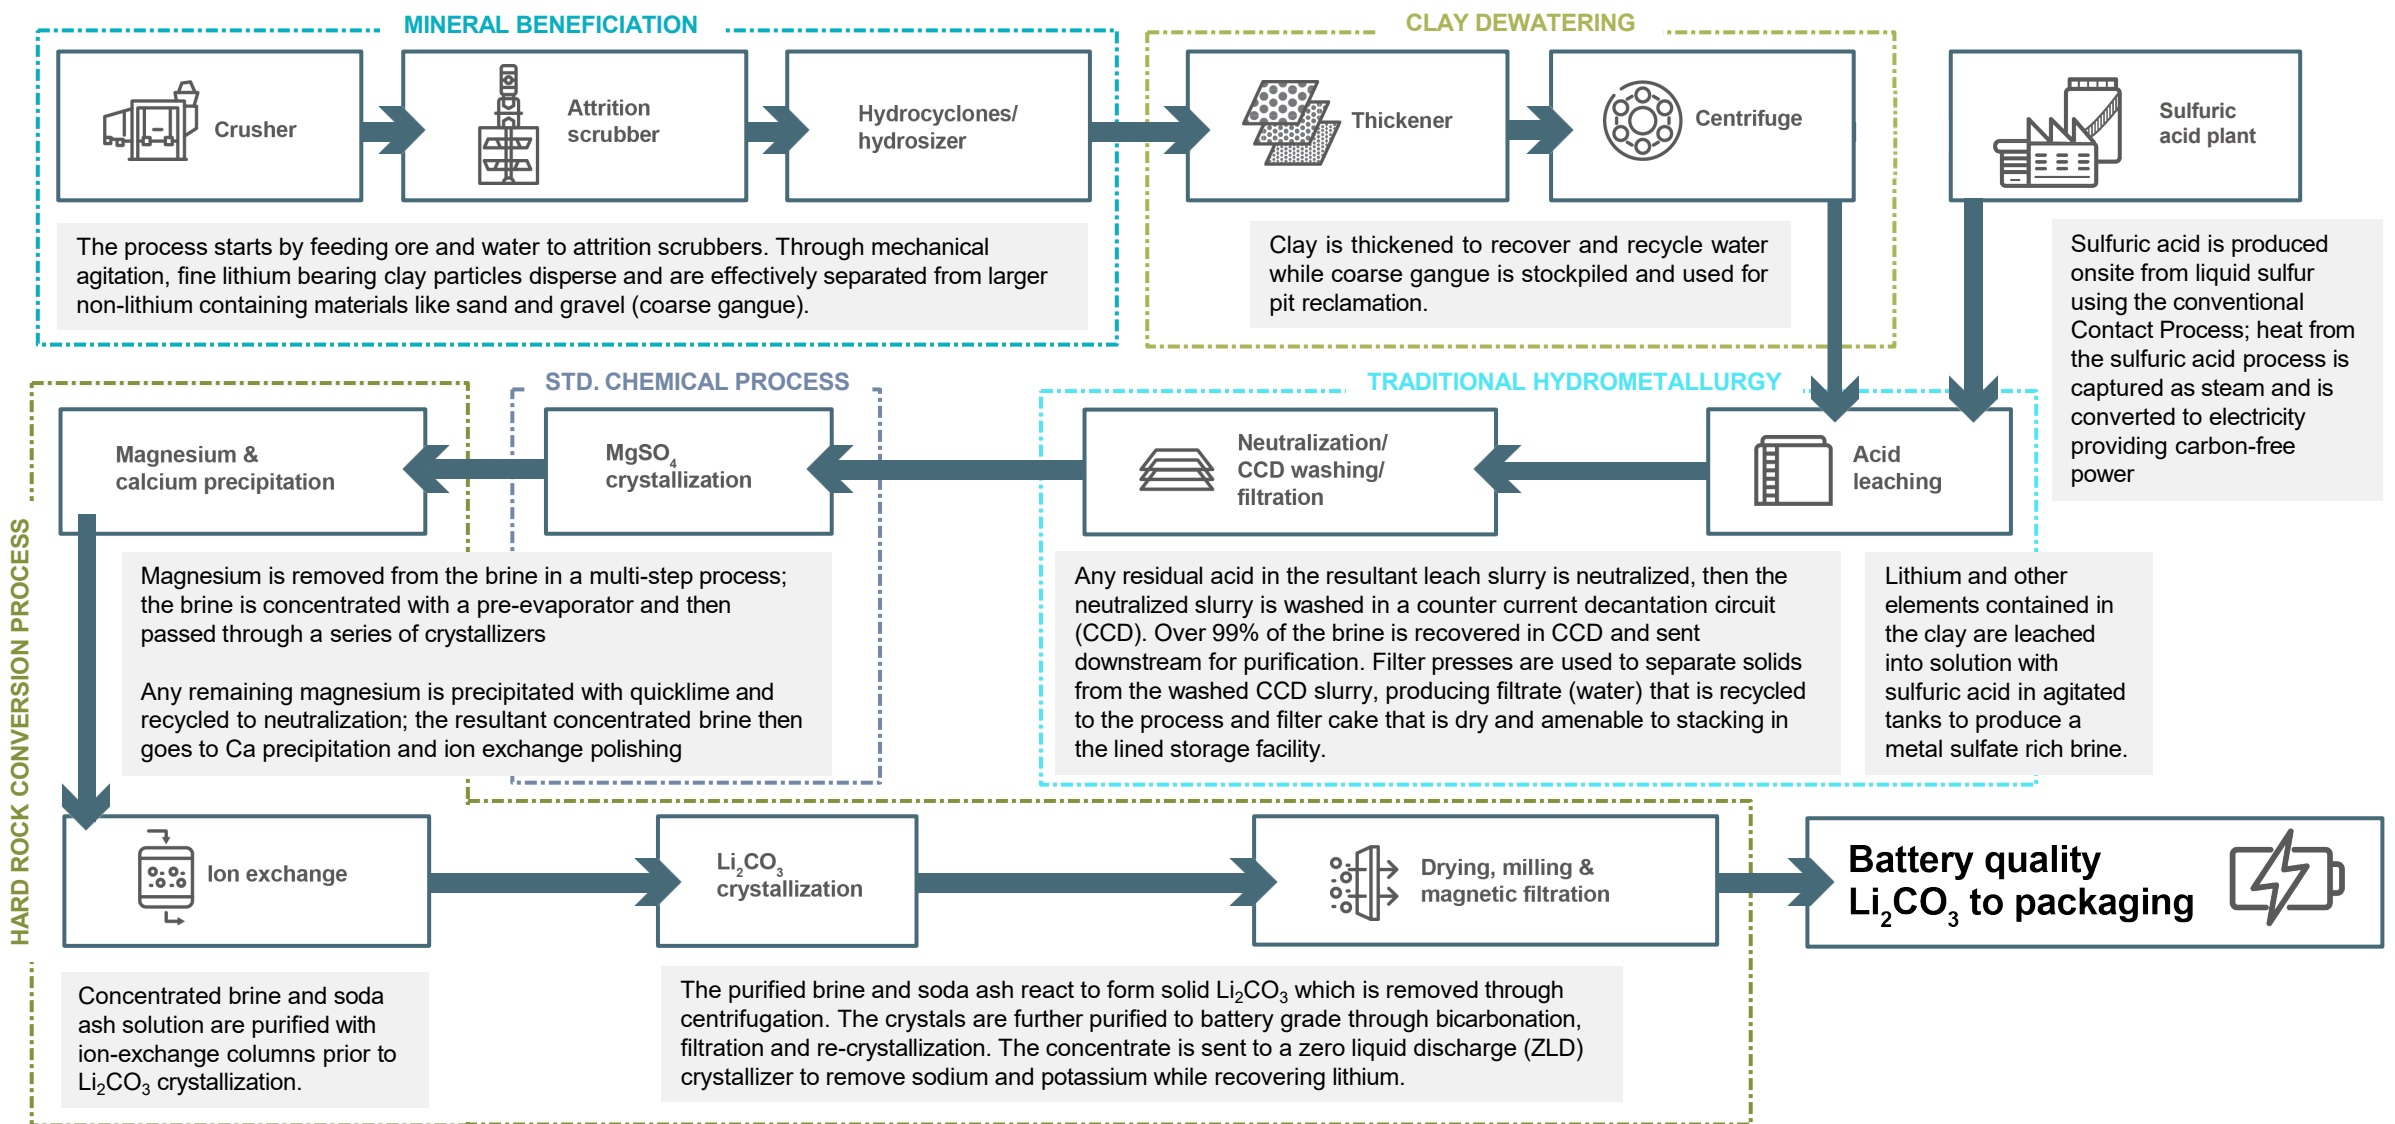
MINERAL BENEFICIATION

Crusher

Attrition scrubber

Hydrocyclones/ hydrosizer

The process starts by feeding ore and water to attrition scrubbers. Through mechanical agitation, fine lithium bearing clay particles disperse and are effectively separated from larger non-lithium containing materials like sand and gravel (coarse gangue).

CLAY DEWATERING

Thickener

Centrifuge

Clay is thickened to recover and recycle water while coarse gangue is stockpiled and used for pit reclamation.

Sulfuric acid plant

Sulfuric acid is produced onsite from liquid sulfur using the conventional Contact Process; heat from the sulfuric acid process is captured as steam and is converted to electricity providing carbon-free power

STD. CHEMICAL PROCESS

TRADITIONAL HYDROMETALLURGY

Magnesium & calcium precipitation

$MgSO_4$ crystallization

Neutralization/ CCD washing/ filtration

Acid leaching

Magnesium is removed from the brine in a multi-step process; the brine is concentrated with a pre-evaporator and then passed through a series of crystallizers

Any remaining magnesium is precipitated with quicklime and recycled to neutralization; the resultant concentrated brine then goes to Ca precipitation and ion exchange polishing

Any residual acid in the resultant leach slurry is neutralized, then the neutralized slurry is washed in a counter current decantation circuit (CCD). Over 99% of the brine is recovered in CCD and sent downstream for purification. Filter presses are used to separate solids from the washed CCD slurry, producing filtrate (water) that is recycled to the process and filter cake that is dry and amenable to stacking in the lined storage facility.

Lithium and other elements contained in the clay are leached into solution with sulfuric acid in agitated tanks to produce a metal sulfate rich brine.

HARD ROCK CONVERSION PROCESS

Ion exchange

$Li_2CO_3$ crystallization

Drying, milling & magnetic filtration

Battery quality $Li_2CO_3$ to packaging

Concentrated brine and soda ash solution are purified with ion-exchange columns prior to $Li_2CO_3$ crystallization.

The purified brine and soda ash react to form solid $Li_2CO_3$ which is removed through centrifugation. The crystals are further purified to battery grade through bicarbonation, filtration and re-crystallization. The concentrate is sent to a zero liquid discharge (ZLD) crystallizer to remove sodium and potassium while recovering lithium.